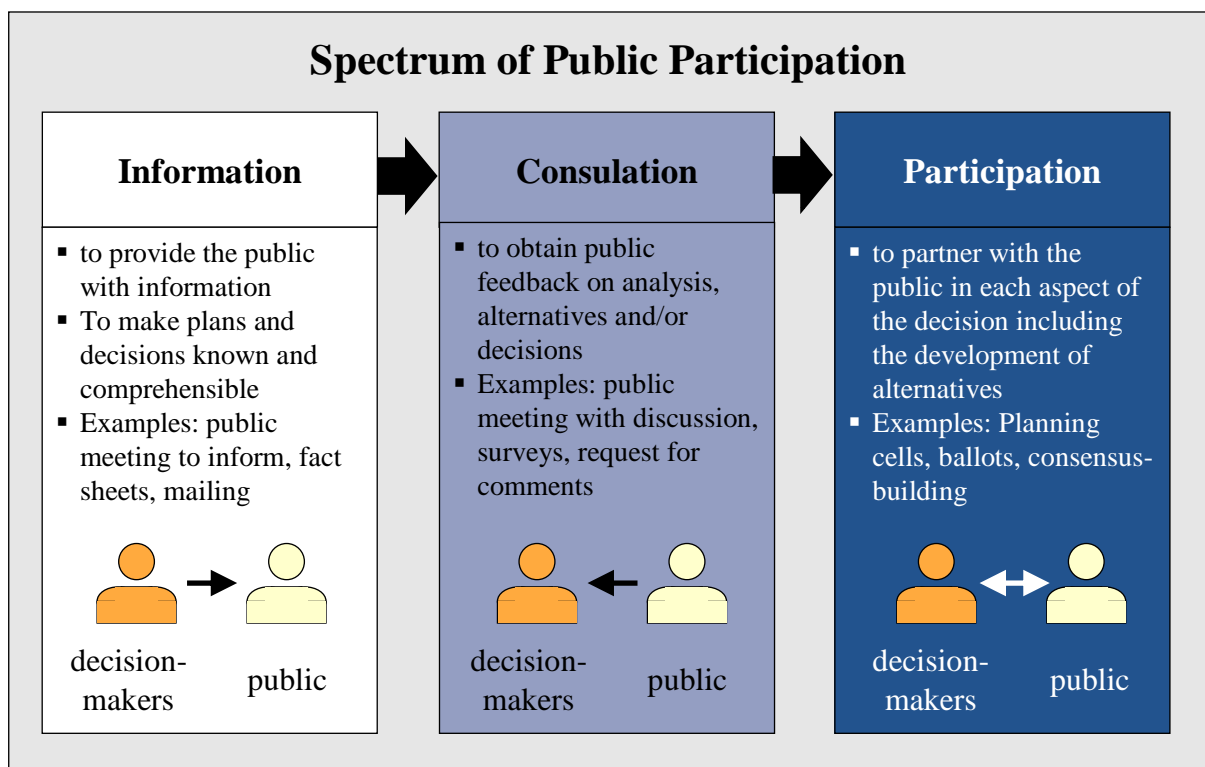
Spectrum of Public Participation

Information

- to provide the public with information
- To make plans and decisions known and comprehensible
- Examples: public meeting to inform, fact sheets, mailing

decision-makers

public

Consulation

- to obtain public feedback on analysis, alternatives and/or decisions
- Examples: public meeting with discussion, surveys, request for comments

decision-makers

public

Participation

- to partner with the public in each aspect of the decision including the development of alternatives
- Examples: Planning cells, ballots, consensus-building

decision-makers

public